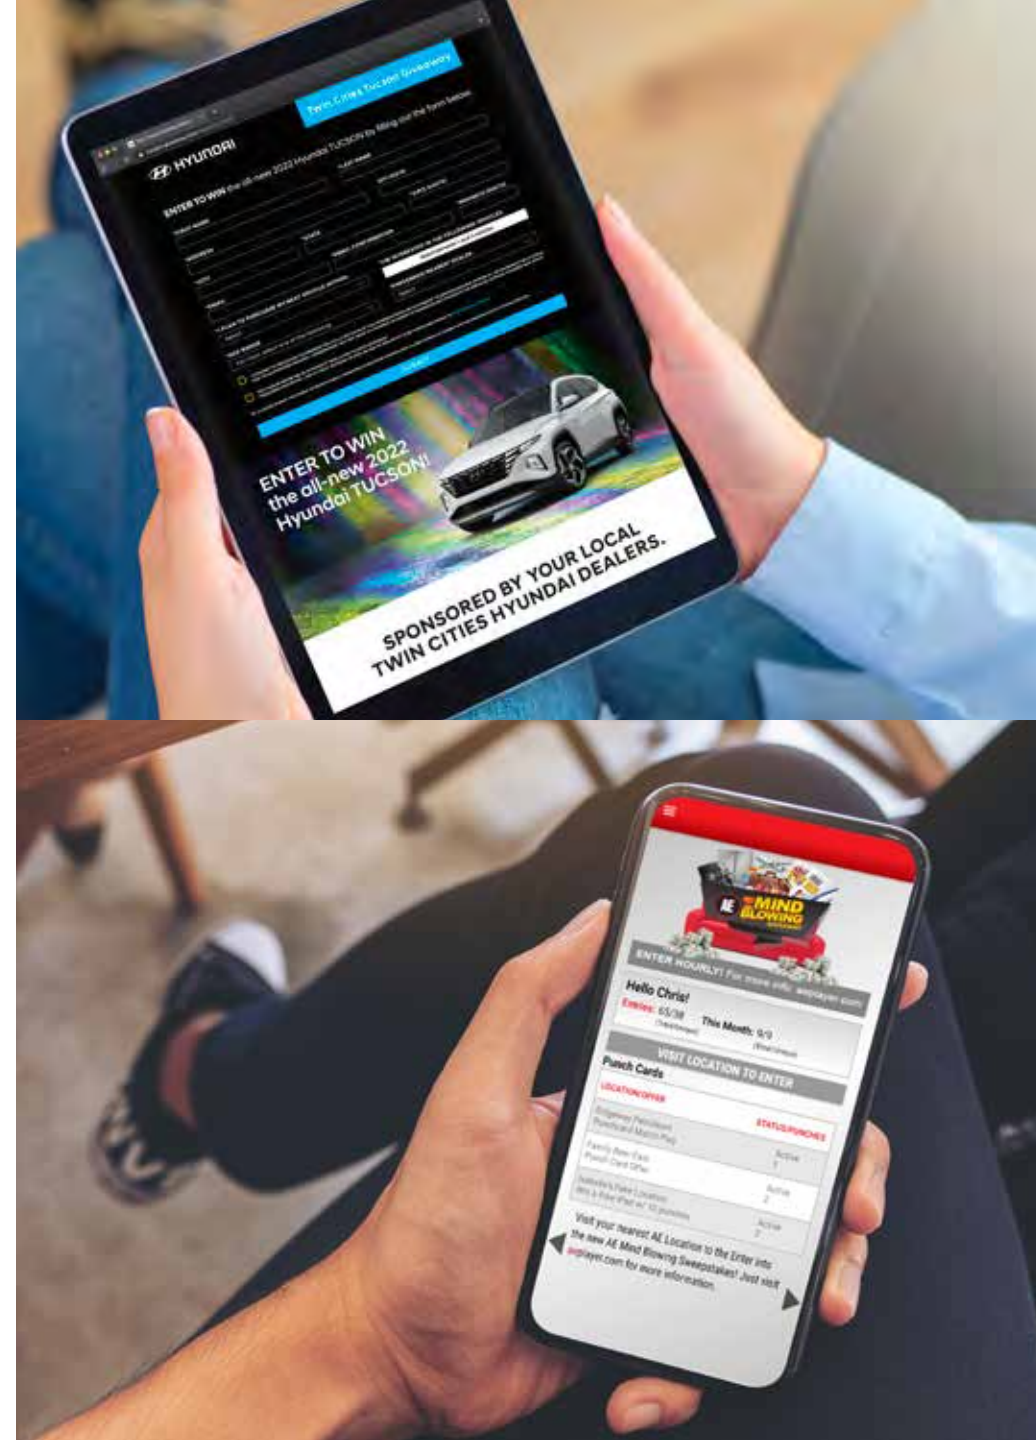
Twin Cities Tucson Giveaway

HYUNDAI

ENTER TO WIN the all-new 2022 Hyundai TUCSON by filling out the form below

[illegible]

SUBMIT

ENTER TO WIN the all-new 2022 Hyundai TUCSON!

SPONSORED BY YOUR LOCAL TWIN CITIES HYUNDAI DEALERS.

AE MIND BLOWING SWEEPSTAKES

ENTER HOURLY! For more info: aeplayer.com

Hello Chris!

Entries: 65/38 (Total/Hourly)

This Month: 9/0 (Total/Hourly)

VISIT LOCATION TO ENTER

Punch Cards

LOCATION/OFFER

STATUS/PUNCHES

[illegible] Active 1

Family Fun Card Punch Card Offer Active 2

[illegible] Active 2

Visit your nearest AE Location to the Enter into the new AE Mind Blowing Sweepstakes! Just visit aeplayer.com for more information.